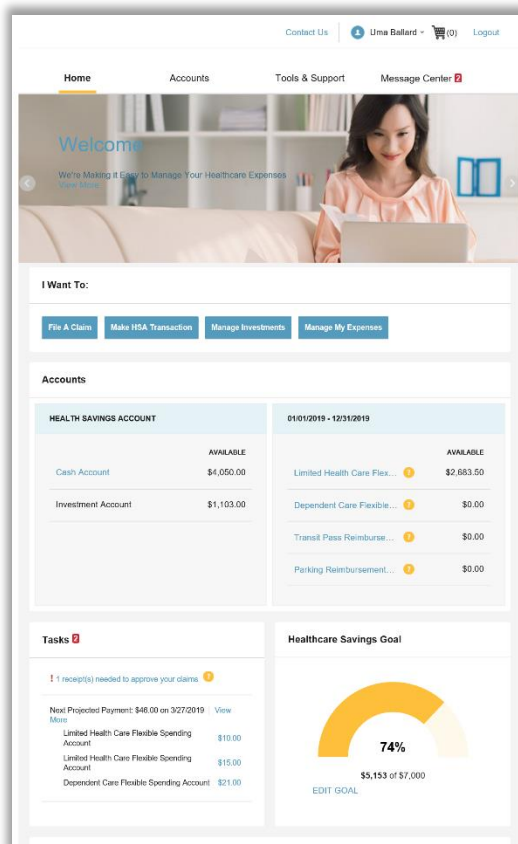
Contact Us | Uma Ballard | (0) | Logout

Home | Accounts | Tools & Support | Message Center 2

Welcome
We're Making it Easy to Manage Your Healthcare Expenses
View More

I Want To:

File A Claim | Make HSA Transaction | Manage Investments | Manage My Expenses

Accounts

HEALTH SAVINGS ACCOUNT

| | AVAILABLE |
|---|---|
| Cash Account | $4,050.00 |
| Investment Account | $1,103.00 |

01/01/2019 - 12/31/2019

| | AVAILABLE |
|---|---|
| Limited Health Care Flex... | $2,683.50 |
| Dependent Care Flexible... | $0.00 |
| Transit Pass Reimburse... | $0.00 |
| Parking Reimbursement... | $0.00 |

Tasks 2

! 1 receipt(s) needed to approve your claims

Next Projected Payment: $46.00 on 3/27/2019 View More

| | |
|---|---|
| Limited Health Care Flexible Spending Account | $10.00 |
| Limited Health Care Flexible Spending Account | $15.00 |
| Dependent Care Flexible Spending Account | $21.00 |

Healthcare Savings Goal

74%

$5,153 of $7,000

EDIT GOAL